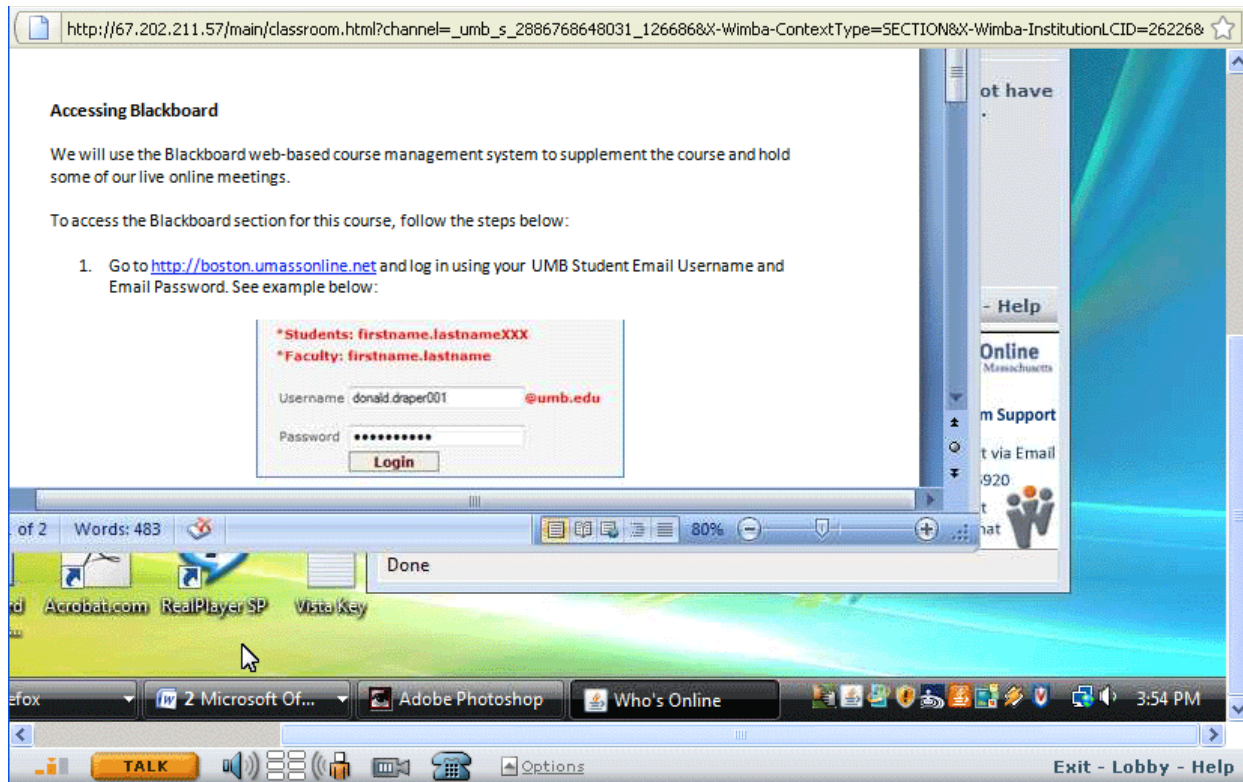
http://67.202.211.57/main/classroom.html?channel=_umb_s_2886768648031_126686&X-Wimba-ContextType=SECTION&X-Wimba-InstitutionLCID=26226&

Accessing Blackboard

We will use the Blackboard web-based course management system to supplement the course and hold some of our live online meetings.

To access the Blackboard section for this course, follow the steps below:

1. Go to http://boston.umassonline.net and log in using your UMB Student Email Username and Email Password. See example below:

*Students: firstname.lastnameXXX
*Faculty: firstname.lastname

Username donald.draper001 @umb.edu

Password ••••••••••

Login

ot have
.

- Help

Online
Massachusetts

m Support

t via Email
5920
t
hat

of 2 Words: 483

80%

Done

d Acrobat.com RealPlayer SP Vista Key

efox 2 Microsoft Of... Adobe Photoshop Who's Online 3:54 PM

TALK Options Exit - Lobby - Help